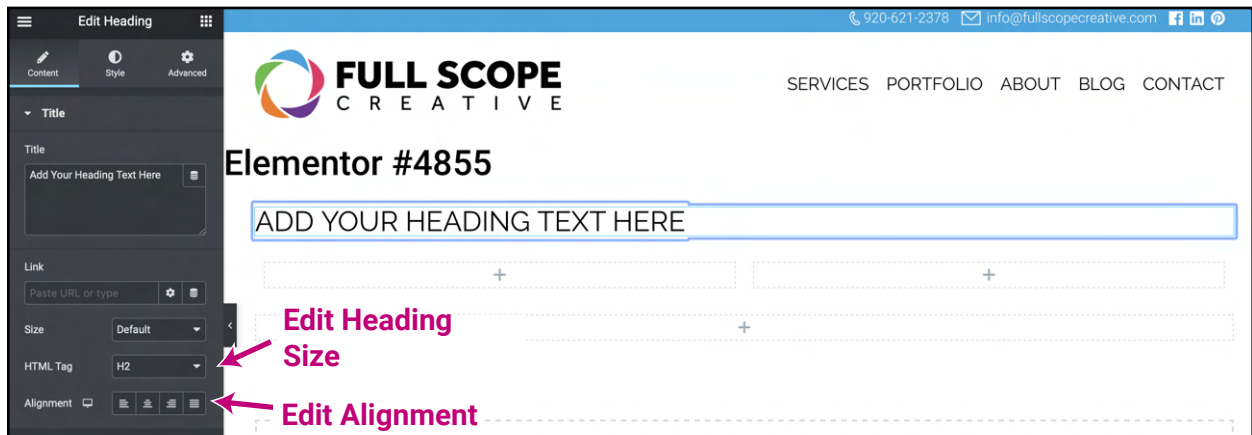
Edit Heading

Content Style Advanced

Title

Title

Add Your Heading Text Here

Link

Paste URL or type

Size Default

HTML Tag H2

Alignment

920-621-2378 info@fullscopecreative.com

FULL SCOPE CREATIVE

SERVICES PORTFOLIO ABOUT BLOG CONTACT

Elementor #4855

ADD YOUR HEADING TEXT HERE

+ + +

Edit Heading Size

Edit Alignment